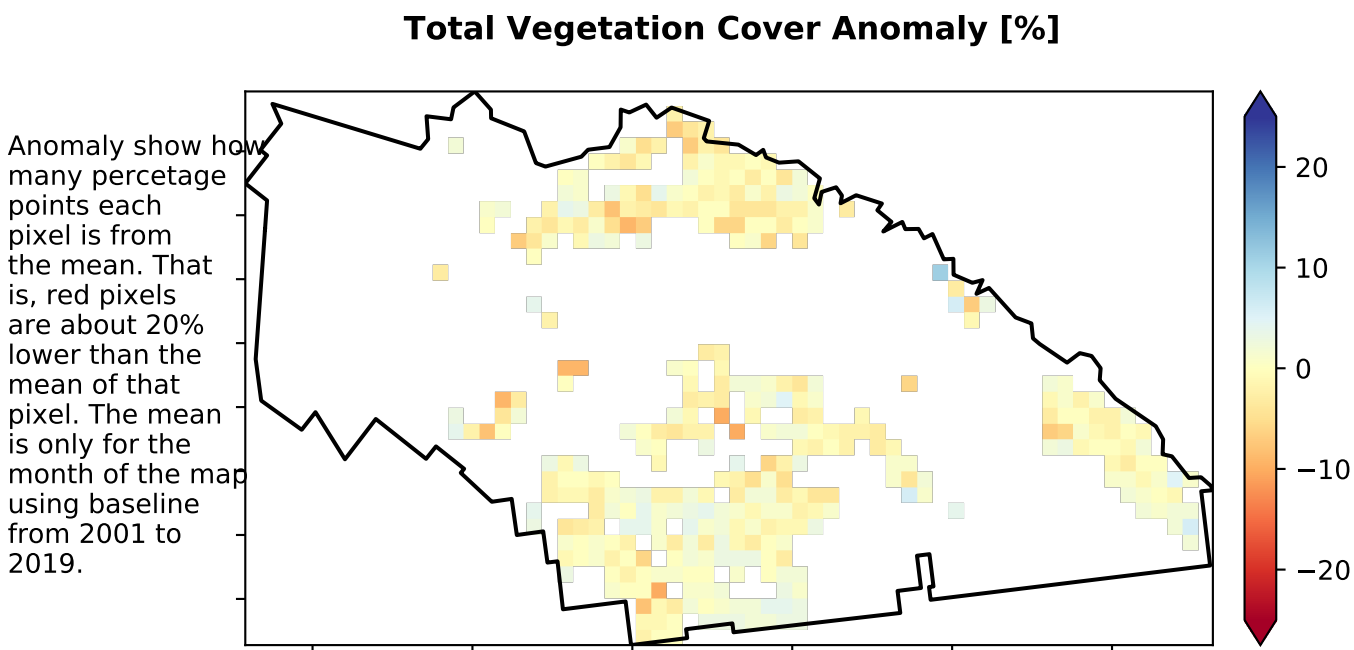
Total Vegetation Cover Anomaly [%]

Anomaly show how many percetage points each pixel is from the mean. That is, red pixels are about 20% lower than the mean of that pixel. The mean is only for the month of the map using baseline from 2001 to 2019.

20
10
0
−10
−20